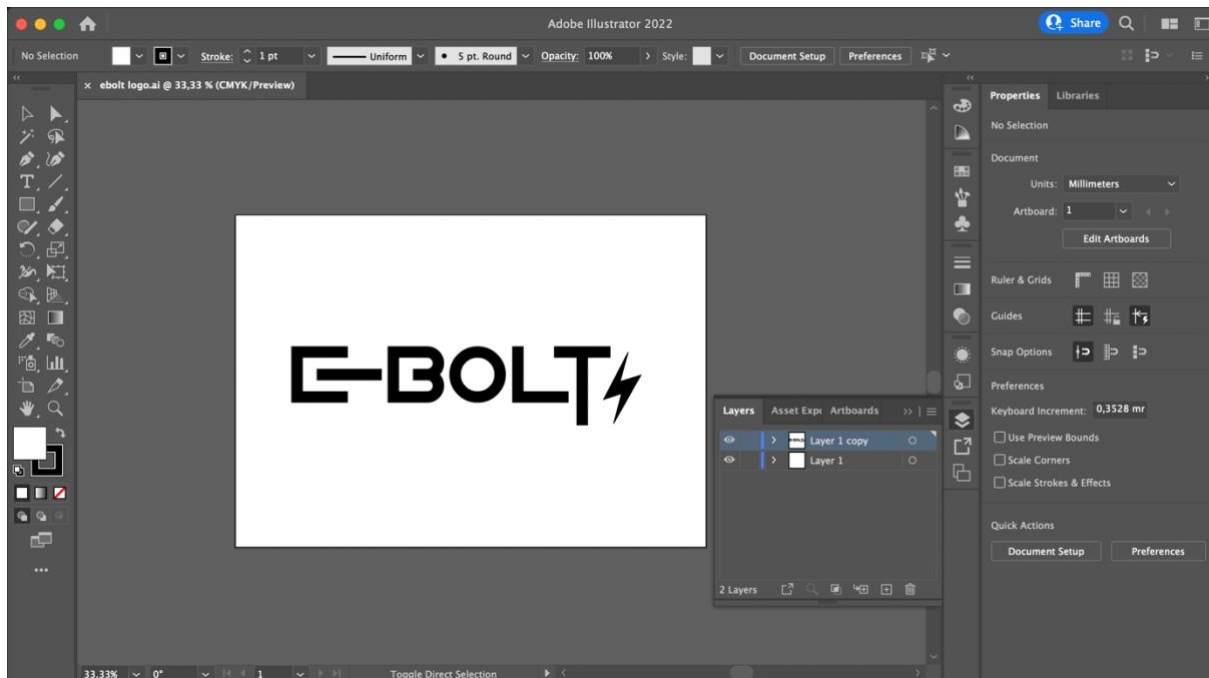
Adobe Illustrator 2022

Share

No Selection

Stroke: 1 pt

Uniform

5 pt. Round

Opacity: 100%

Style:

Document Setup

Preferences

ebolt logo.ai @ 33,33 % (CMYK/Preview)

E-BOLT

Layers

Asset Expo

Artboards

Layer 1 copy

Layer 1

2 Layers

Properties

Libraries

No Selection

Document

Units: Millimeters

Artboard: 1

Edit Artboards

Ruler & Grids

Guides

Snap Options

Preferences

Keyboard Increment: 0,3528 mr

Use Preview Bounds

Scale Corners

Scale Strokes & Effects

Quick Actions

Document Setup

Preferences

33,33%

0°

1

Toggle Direct Selection